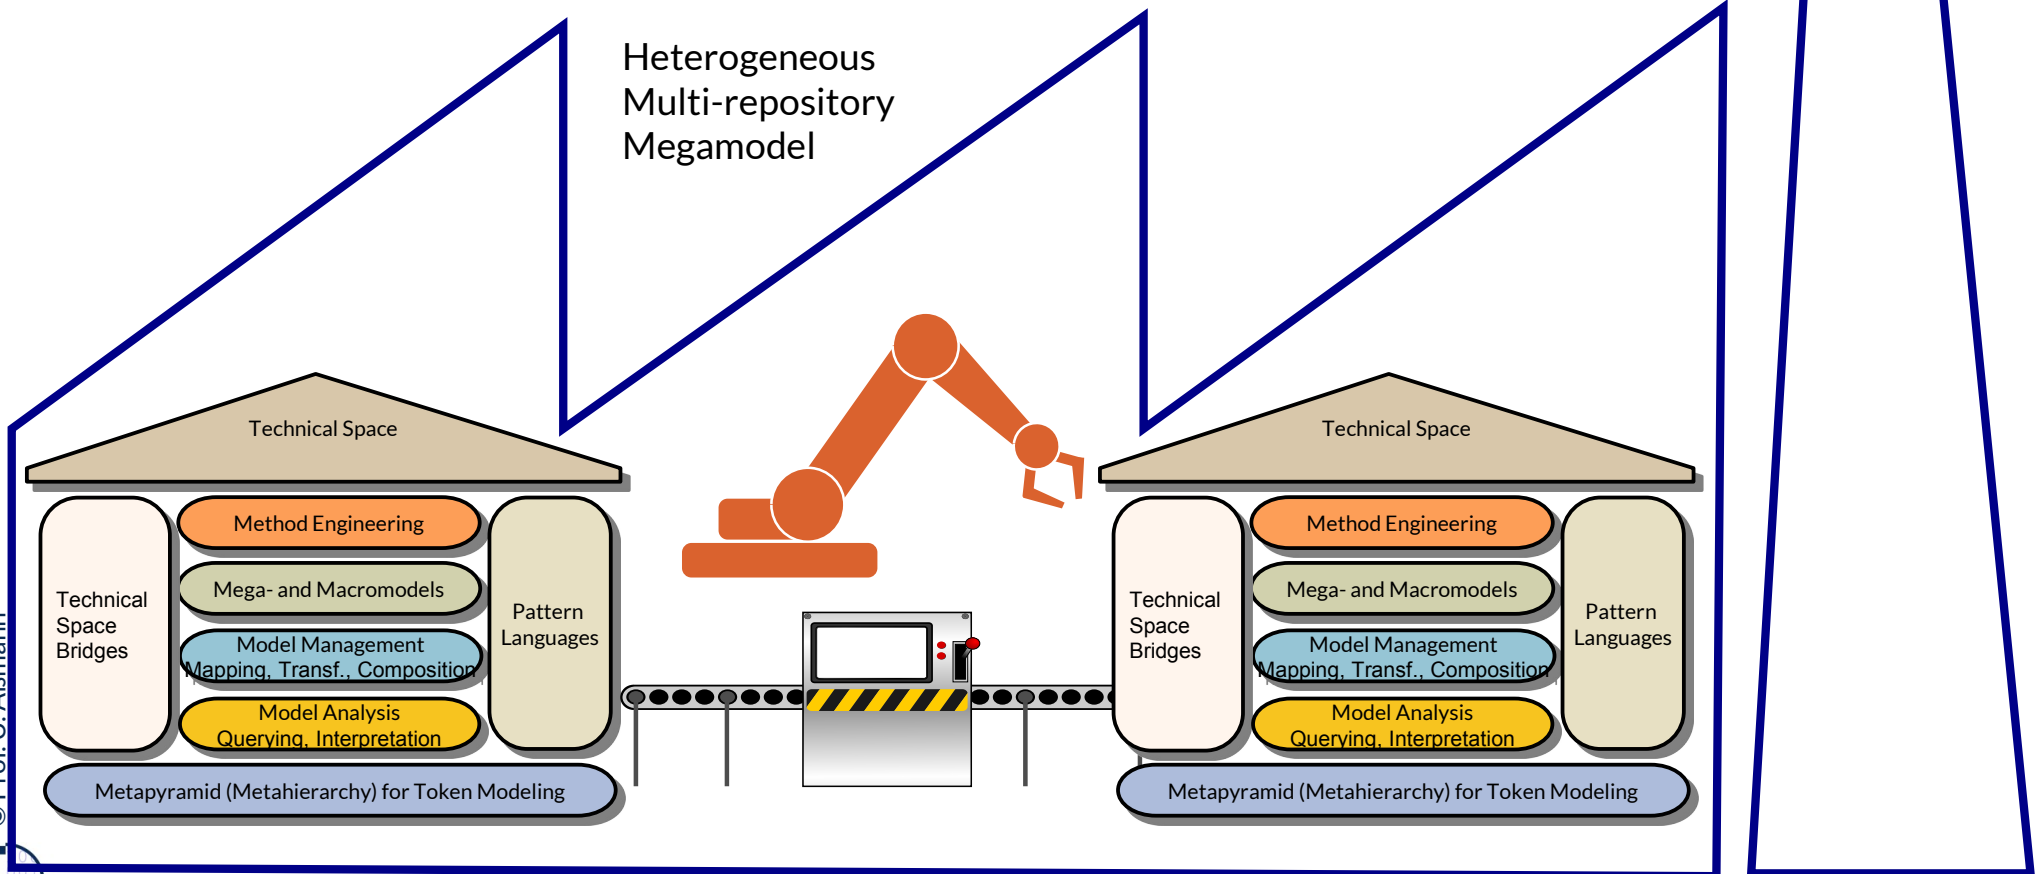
Heterogeneous
Multi-repository
Megamodel

Technical Space

Technical Space Bridges

Method Engineering

Mega- and Macromodels

Model Management
Mapping, Transf., Composition

Model Analysis
Querying, Interpretation

Pattern Languages

Metapyramid (Metahierarchy) for Token Modeling

Technical Space

Technical Space Bridges

Method Engineering

Mega- and Macromodels

Model Management
Mapping, Transf., Composition

Model Analysis
Querying, Interpretation

Pattern Languages

Metapyramid (Metahierarchy) for Token Modeling

© Prof. U. Aßmann